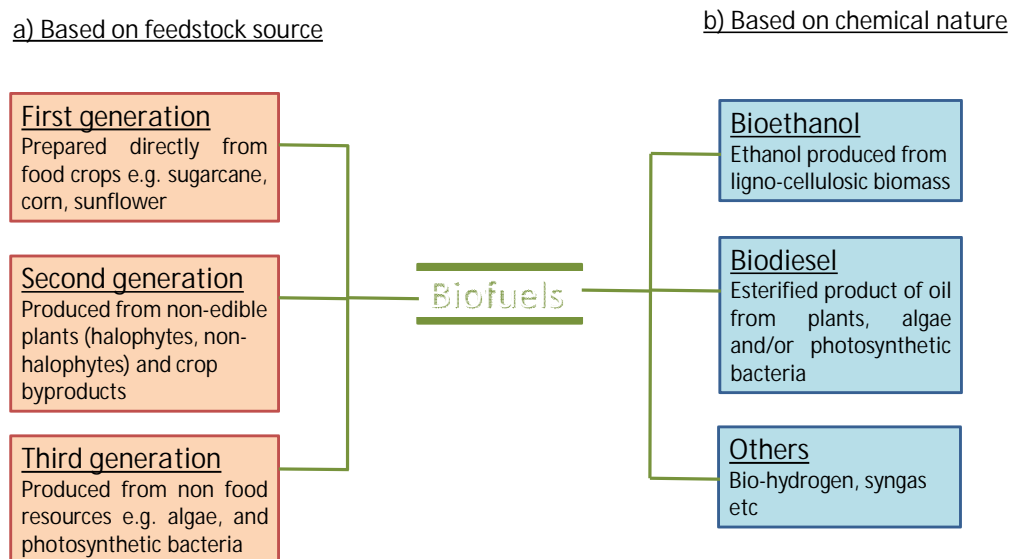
a) Based on feedstock source

b) Based on chemical nature

First generation
Prepared directly from food crops e.g. sugarcane, corn, sunflower

Second generation
Produced from non-edible plants (halophytes, non-halophytes) and crop byproducts

Third generation
Produced from non food resources e.g. algae, and photosynthetic bacteria

Biofuels

Bioethanol
Ethanol produced from ligno-cellulosic biomass

Biodiesel
Esterified product of oil from plants, algae and/or photosynthetic bacteria

Others
Bio-hydrogen, syngas etc